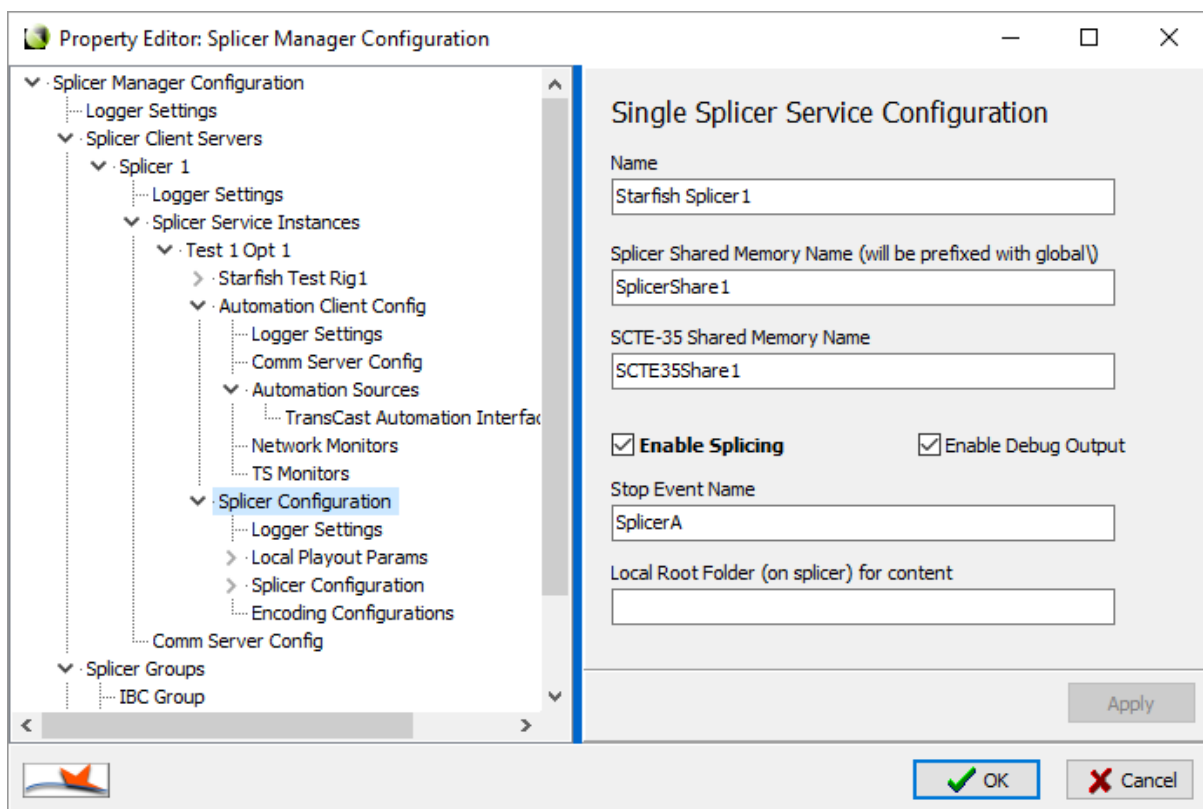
Property Editor: Splicer Manager Configuration

Splicer Manager Configuration
Logger Settings
Splicer Client Servers
Splicer 1
Logger Settings
Splicer Service Instances
Test 1 Opt 1
Starfish Test Rig1
Automation Client Config
Logger Settings
Comm Server Config
Automation Sources
TransCast Automation Interfac
Network Monitors
TS Monitors
Splicer Configuration
Logger Settings
Local Playout Params
Splicer Configuration
Encoding Configurations
Comm Server Config
Splicer Groups
IBC Group

Single Splicer Service Configuration

Name
Starfish Splicer1

Splicer Shared Memory Name (will be prefixed with global\)
SplicerShare1

SCTE-35 Shared Memory Name
SCTE35Share1

Enable Splicing
Enable Debug Output

Stop Event Name
SplicerA

Local Root Folder (on splicer) for content

Apply

OK
Cancel